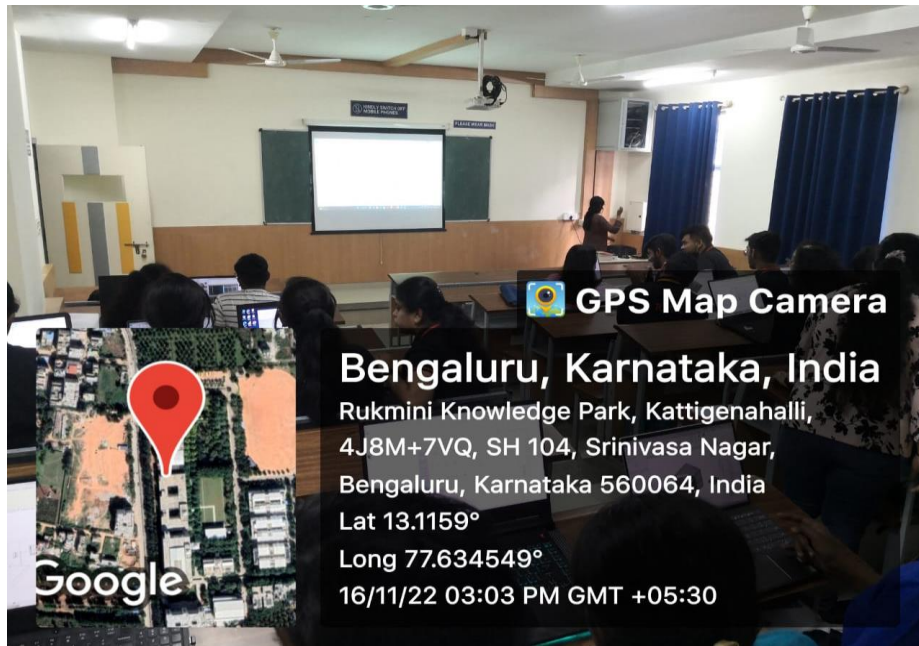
KINDLY SWITCH OFF MOBILE PHONES

PLEASE WEAR MASK

GPS Map Camera

Bengaluru, Karnataka, India
Rukmini Knowledge Park, Kattigenahalli, 4J8M+7VQ, SH 104, Srinivasa Nagar, Bengaluru, Karnataka 560064, India
Lat 13.1159°
Long 77.634549°
16/11/22 03:03 PM GMT +05:30

Google